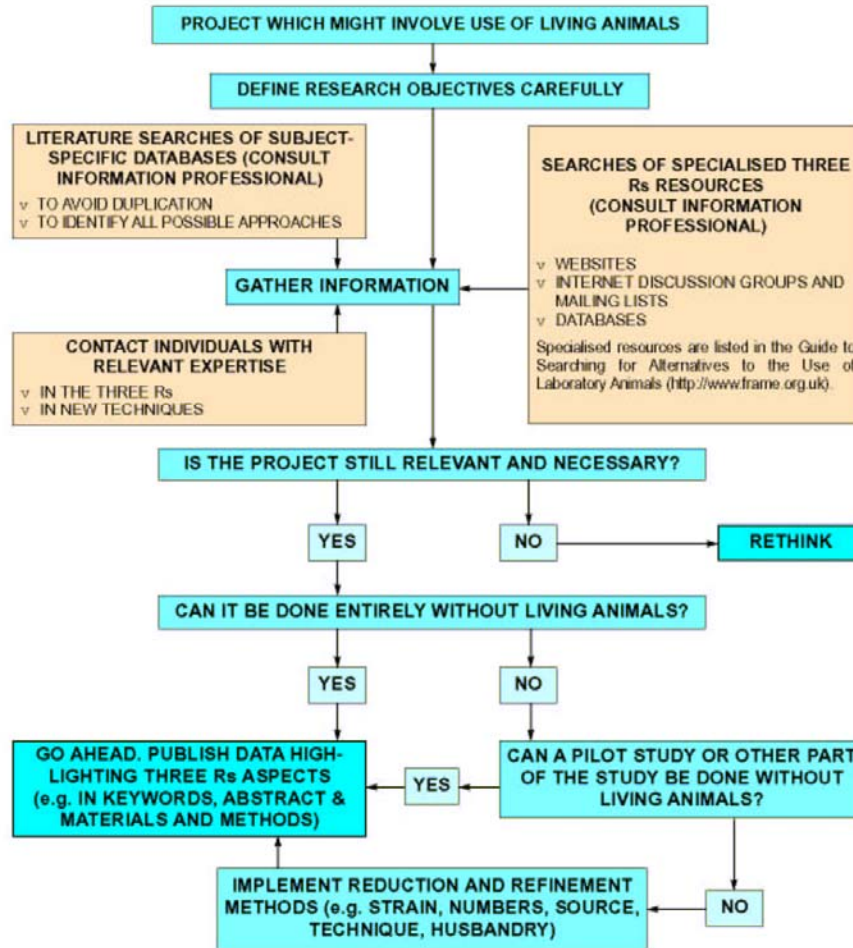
PROJECT WHICH MIGHT INVOLVE USE OF LIVING ANIMALS

DEFINE RESEARCH OBJECTIVES CAREFULLY

LITERATURE SEARCHES OF SUBJECT-SPECIFIC DATABASES (CONSULT INFORMATION PROFESSIONAL)
v TO AVOID DUPLICATION
v TO IDENTIFY ALL POSSIBLE APPROACHES

SEARCHES OF SPECIALISED THREE Rs RESOURCES (CONSULT INFORMATION PROFESSIONAL)
v WEBSITES
v INTERNET DISCUSSION GROUPS AND MAILING LISTS
v DATABASES
Specialised resources are listed in the Guide to Searching for Alternatives to the Use of Laboratory Animals (http://www.frame.org.uk).

GATHER INFORMATION

CONTACT INDIVIDUALS WITH RELEVANT EXPERTISE
v IN THE THREE Rs
v IN NEW TECHNIQUES

IS THE PROJECT STILL RELEVANT AND NECESSARY?

YES

NO

RETHINK

CAN IT BE DONE ENTIRELY WITHOUT LIVING ANIMALS?

YES

NO

GO AHEAD. PUBLISH DATA HIGHLIGHTING THREE Rs ASPECTS (e.g. IN KEYWORDS, ABSTRACT & MATERIALS AND METHODS)

YES

CAN A PILOT STUDY OR OTHER PART OF THE STUDY BE DONE WITHOUT LIVING ANIMALS?

IMPLEMENT REDUCTION AND REFINEMENT METHODS (e.g. STRAIN, NUMBERS, SOURCE, TECHNIQUE, HUSBANDRY)

NO